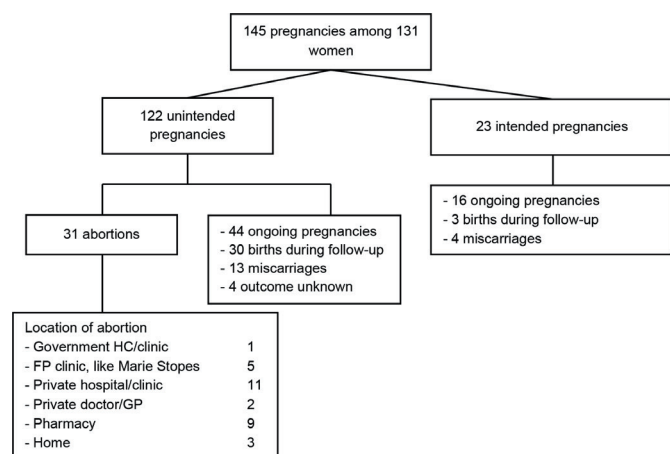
145 pregnancies among 131 women

122 unintended pregnancies

23 intended pregnancies

31 abortions

- 44 ongoing pregnancies
- 30 births during follow-up
- 13 miscarriages
- 4 outcome unknown

- 16 ongoing pregnancies
- 3 births during follow-up
- 4 miscarriages

| Location of abortion | |
|---|---|
| - Government HC/clinic | 1 |
| - FP clinic, like Marie Stopes | 5 |
| - Private hospital/clinic | 11 |
| - Private doctor/GP | 2 |
| - Pharmacy | 9 |
| - Home | 3 |